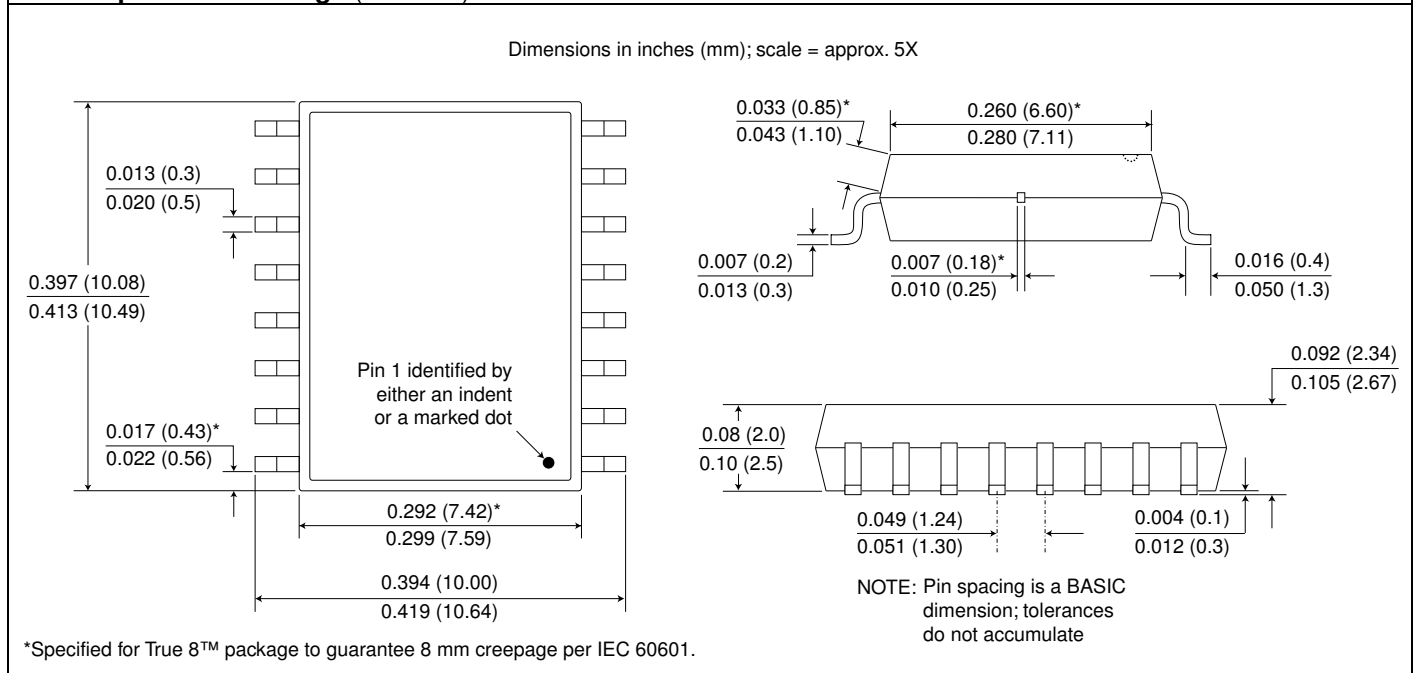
Dimensions in inches (mm); scale = approx. 5X

0.013 (0.3)
0.020 (0.5)

0.397 (10.08)
0.413 (10.49)

0.017 (0.43)*
0.022 (0.56)

Pin 1 identified by either an indent or a marked dot

0.292 (7.42)*
0.299 (7.59)

0.394 (10.00)
0.419 (10.64)

0.033 (0.85)*
0.043 (1.10)

0.260 (6.60)*
0.280 (7.11)

0.007 (0.2)
0.013 (0.3)

0.007 (0.18)*
0.010 (0.25)

0.016 (0.4)
0.050 (1.3)

0.092 (2.34)
0.105 (2.67)

0.08 (2.0)
0.10 (2.5)

0.049 (1.24)
0.051 (1.30)

0.004 (0.1)
0.012 (0.3)

NOTE: Pin spacing is a BASIC dimension; tolerances do not accumulate

*Specified for True 8™ package to guarantee 8 mm creepage per IEC 60601.